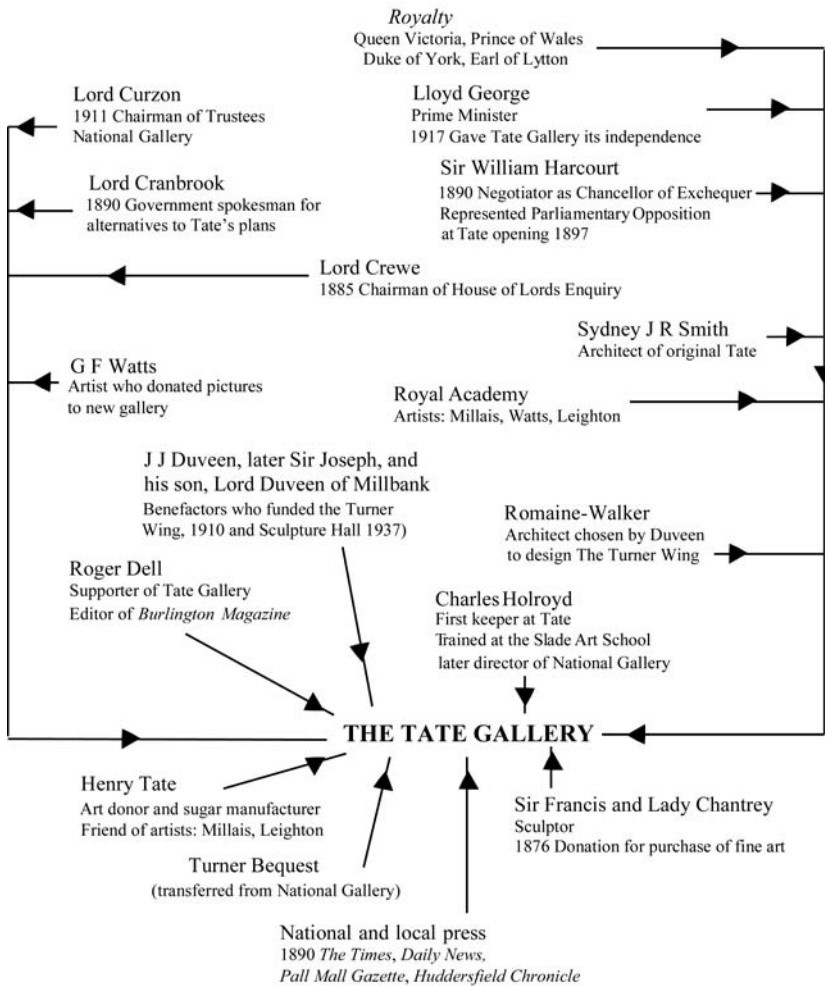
Royalty
Queen Victoria, Prince of Wales
Duke of York, Earl of Lytton

Lord Curzon
1911 Chairman of Trustees
National Gallery

Lloyd George
Prime Minister
1917 Gave Tate Gallery its independence

Sir William Harcourt
1890 Negotiator as Chancellor of Exchequer
Represented Parliamentary Opposition at Tate opening 1897

Lord Cranbrook
1890 Government spokesman for alternatives to Tate's plans

Lord Crewe
1885 Chairman of House of Lords Enquiry

Sydney J R Smith
Architect of original Tate

G F Watts
Artist who donated pictures to new gallery

Royal Academy
Artists: Millais, Watts, Leighton

J J Duveen, later Sir Joseph, and his son, Lord Duveen of Millbank
Benefactors who funded the Turner Wing, 1910 and Sculpture Hall 1937)

Romaine-Walker
Architect chosen by Duveen to design The Turner Wing

Roger Dell
Supporter of Tate Gallery
Editor of Burlington Magazine

Charles Holroyd
First keeper at Tate
Trained at the Slade Art School
later director of National Gallery

THE TATE GALLERY

Henry Tate
Art donor and sugar manufacturer
Friend of artists: Millais, Leighton

Sir Francis and Lady Chantrey
Sculptor
1876 Donation for purchase of fine art

Turner Bequest
(transferred from National Gallery)

National and local press
1890 The Times, Daily News, Pall Mall Gazette, Huddersfield Chronicle